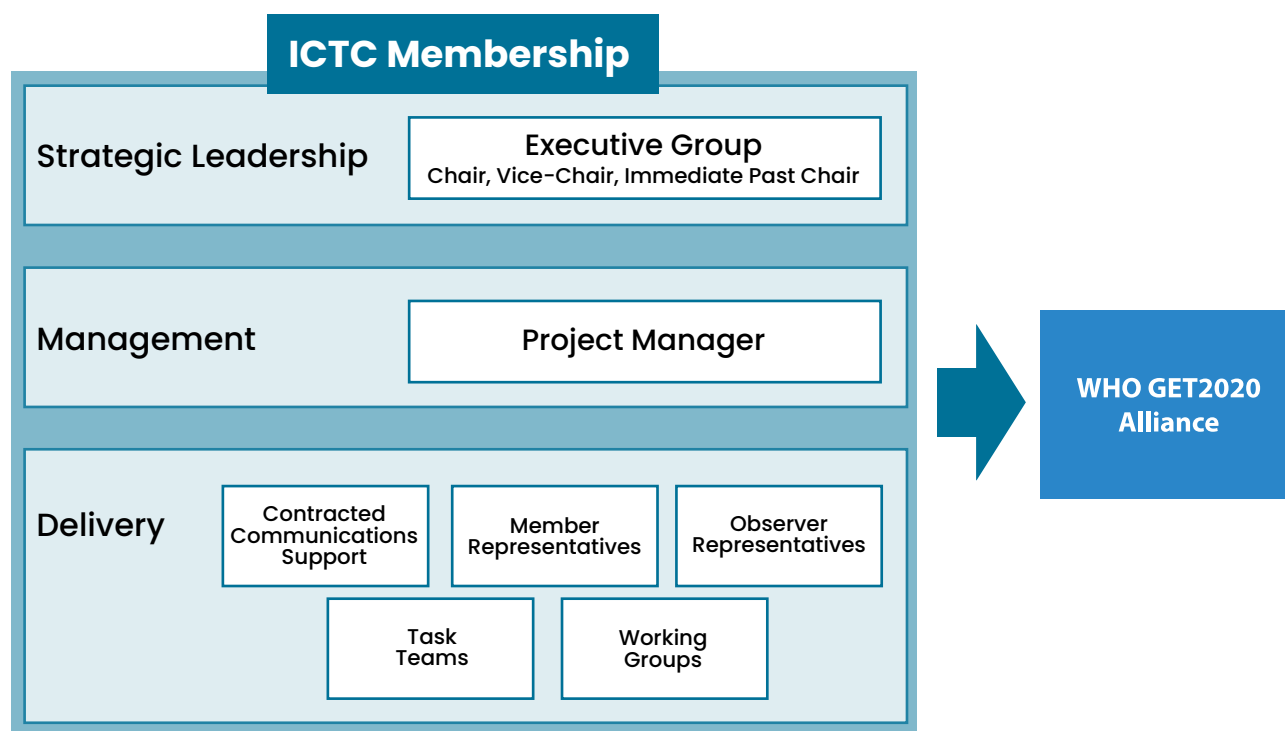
ICTC Membership

Strategic Leadership

Executive Group
Chair, Vice-Chair, Immediate Past Chair

Management

Project Manager

Delivery

Contracted Communications Support

Member Representatives

Observer Representatives

Task Teams

Working Groups

WHO GET2020 Alliance